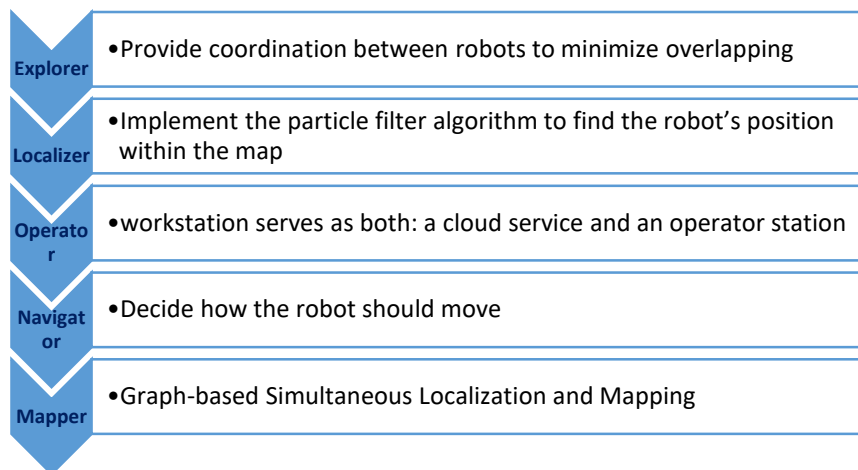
Explorer

•Provide coordination between robots to minimize overlapping

Localizer

•Implement the particle filter algorithm to find the robot's position within the map

Operato r

•workstation serves as both: a cloud service and an operator station

Navigat or

•Decide how the robot should move

Mapper

•Graph-based Simultaneous Localization and Mapping